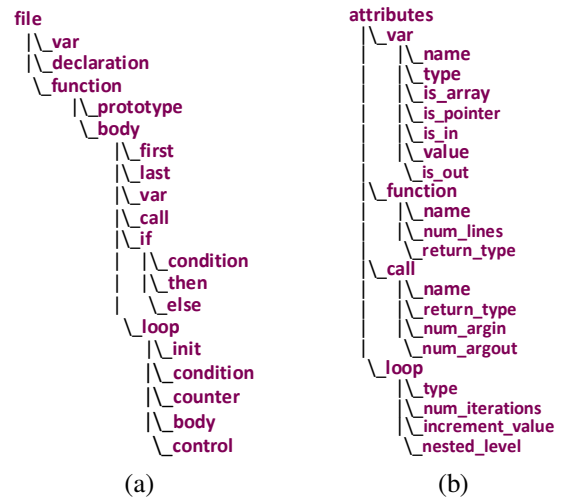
file
|\_var
|\_declaration
\_function
|\_prototype
\_body
|\_first
|\_last
|\_var
|\_call
|\_if
| |\_condition
| |\_then
| \_else
\_loop
|\_init
|\_condition
|\_counter
|\_body
\_control

(a)

attributes
|\_var
| |\_name
| |\_type
| |\_is_array
| |\_is_pointer
| |\_is_in
| |\_value
| \_is_out
|\_function
| |\_name
| |\_num_lines
| \_return_type
|\_call
| |\_name
| |\_return_type
| |\_num_argin
| \_num_argout
\_loop
|\_type
|\_num_iterations
|\_increment_value
\_nested_level

(b)